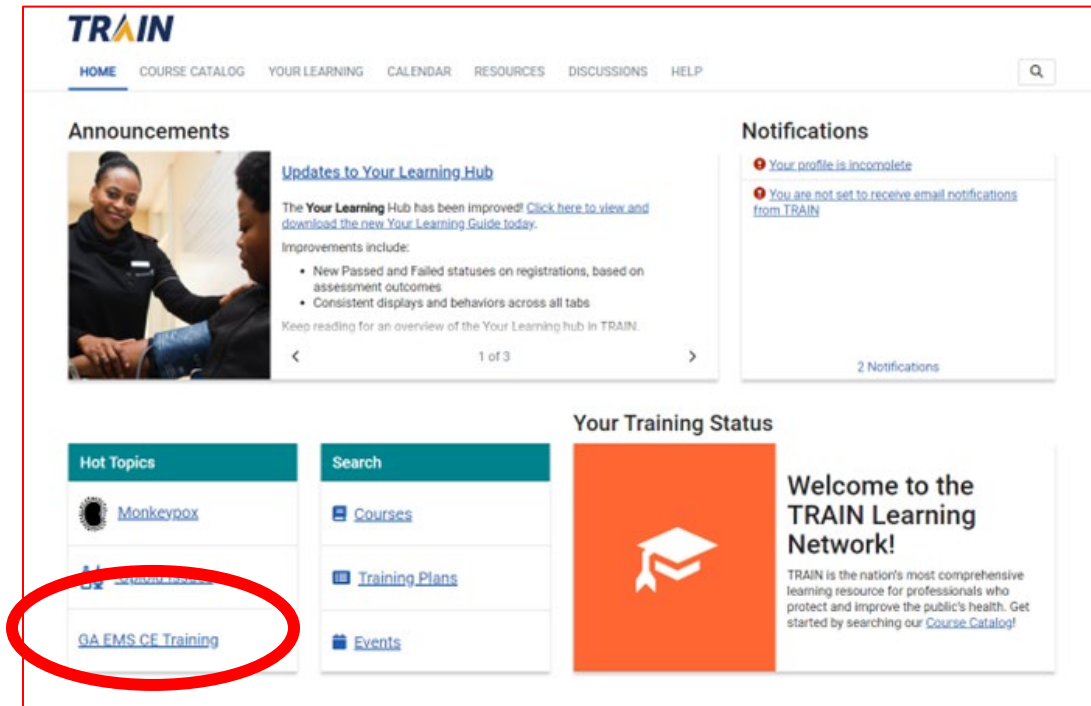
TRAIN

HOME COURSE CATALOG YOUR LEARNING CALENDAR RESOURCES DISCUSSIONS HELP

Announcements

Updates to Your Learning Hub

The Your Learning Hub has been improved! Click here to view and download the new Your Learning Guide today.

Improvements include:

- New Passed and Failed statuses on registrations, based on assessment outcomes
- Consistent displays and behaviors across all tabs

Keep reading for an overview of the Your Learning hub in TRAIN.

1 of 3

Notifications

Your profile is incomplete

You are not set to receive email notifications from TRAIN

2 Notifications

Hot Topics

Monkeypox

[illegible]

GA EMS CE Training

Search

Courses

Training Plans

Events

Your Training Status

Welcome to the TRAIN Learning Network!

TRAIN is the nation's most comprehensive learning resource for professionals who protect and improve the public's health. Get started by searching our Course Catalog!